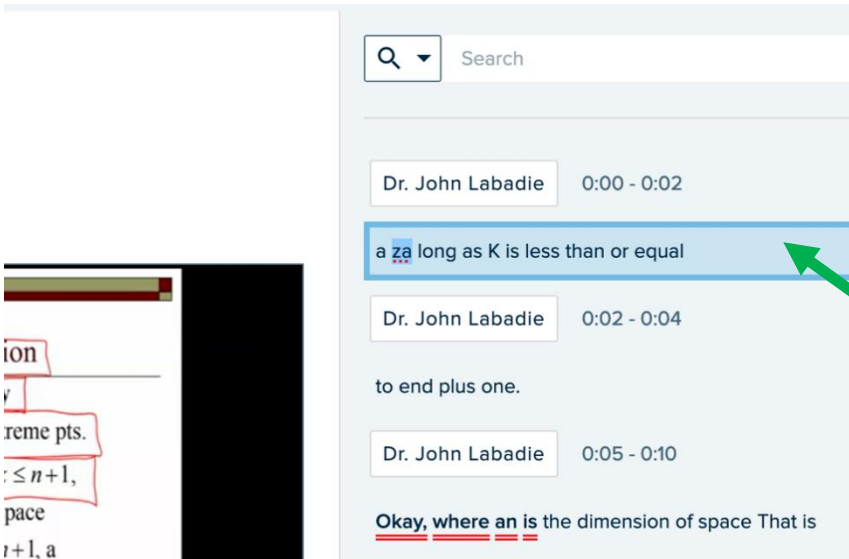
ion
y
treme pts.
$\leq n+1,$
pace
$n+1$, a

Search

Dr. John Labadie 0:00 - 0:02

a za long as K is less than or equal

Dr. John Labadie 0:02 - 0:04

to end plus one.

Dr. John Labadie 0:05 - 0:10

Okay, where an is the dimension of space That is